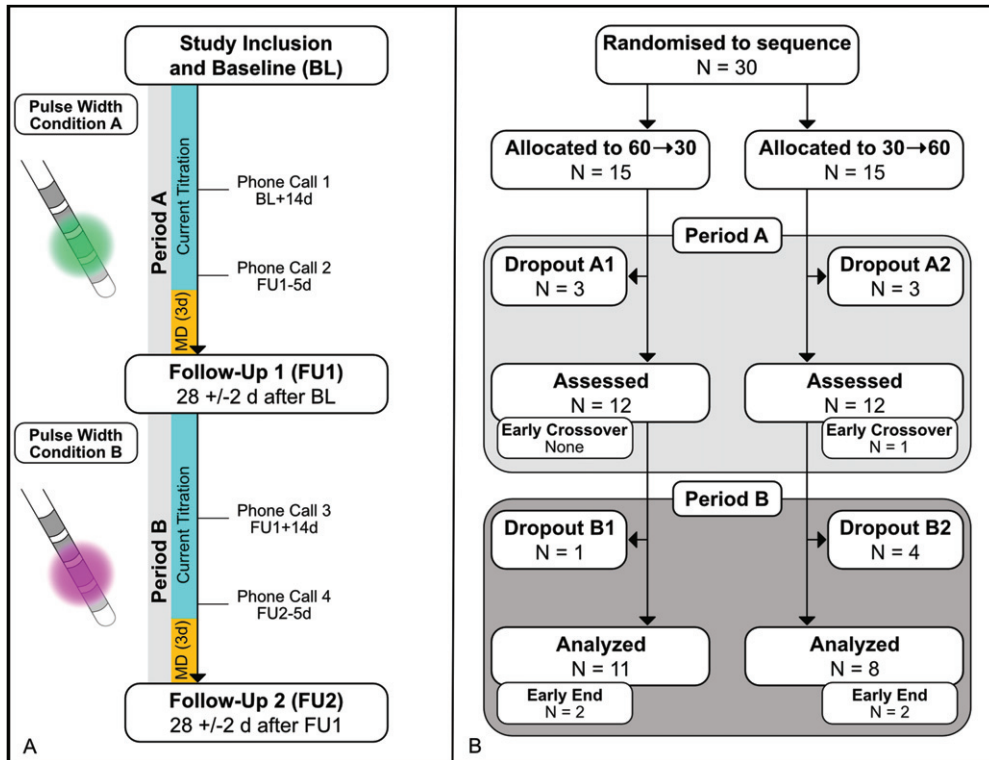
Study Inclusion and Baseline (BL)

Pulse Width Condition A

Period A

Current Titration

Phone Call 1
BL+14d

Phone Call 2
FU1-5d

MD (3d)

Follow-Up 1 (FU1)
28 +/-2 d after BL

Pulse Width Condition B

Period B

Current Titration

Phone Call 3
FU1+14d

Phone Call 4
FU2-5d

MD (3d)

Follow-Up 2 (FU2)
28 +/-2 d after FU1

A

Randomised to sequence
N = 30

Allocated to 60→30
N = 15

Allocated to 30→60
N = 15

Period A

Dropout A1
N = 3

Dropout A2
N = 3

Assessed
N = 12

Assessed
N = 12

Early Crossover
None

Early Crossover
N = 1

Period B

Dropout B1
N = 1

Dropout B2
N = 4

Analyzed
N = 11

Analyzed
N = 8

Early End
N = 2

Early End
N = 2

B